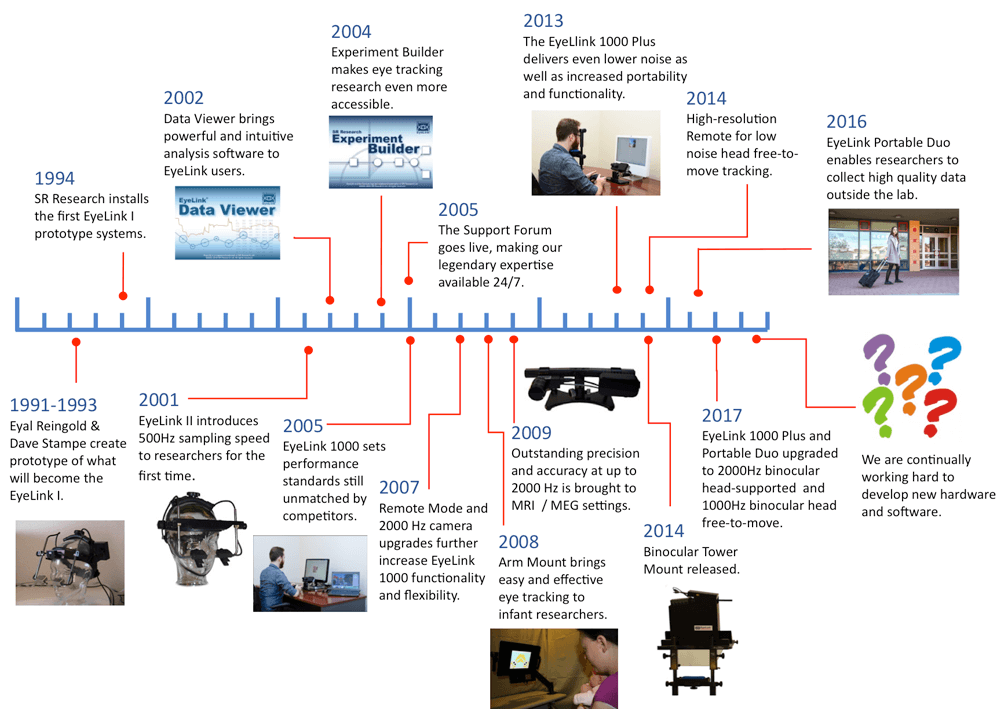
1994
SR Research installs the first EyeLink I prototype systems.

2002
Data Viewer brings powerful and intuitive analysis software to EyeLink users.

EyeLink Data Viewer

2004
Experiment Builder makes eye tracking research even more accessible.

SR Research Experiment Builder

2005
The Support Forum goes live, making our legendary expertise available 24/7.

2013
The EyeLink 1000 Plus delivers even lower noise as well as increased portability and functionality.

2014
High-resolution Remote for low noise head free-to-move tracking.

2016
EyeLink Portable Duo enables researchers to collect high quality data outside the lab.

1991-1993
Eyal Reingold & Dave Stampe create prototype of what will become the EyeLink I.

2001
EyeLink II introduces 500Hz sampling speed to researchers for the first time.

2005
EyeLink 1000 sets performance standards still unmatched by competitors.

2007
Remote Mode and 2000 Hz camera upgrades further increase EyeLink 1000 functionality and flexibility.

2009
Outstanding precision and accuracy at up to 2000 Hz is brought to MRI / MEG settings.

2008
Arm Mount brings easy and effective eye tracking to infant researchers.

2014
Binocular Tower Mount released.

2017
EyeLink 1000 Plus and Portable Duo upgraded to 2000Hz binocular head-supported and 1000Hz binocular head free-to-move.

We are continually working hard to develop new hardware and software.